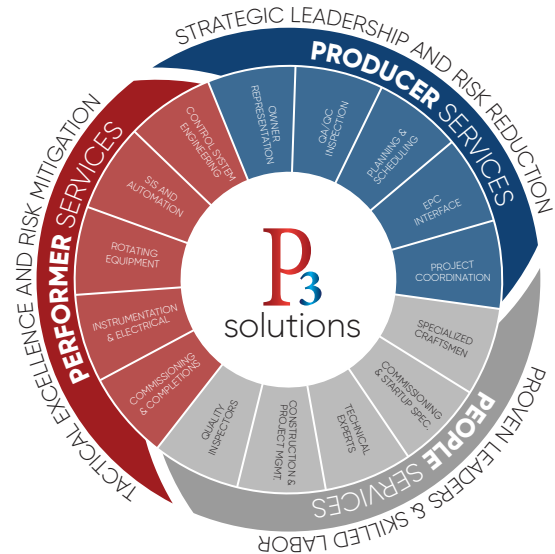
STRATEGIC LEADERSHIP AND RISK REDUCTION

PRODUCER SERVICES

OWNER REPRESENTATION

QA/QC INSPECTION

PLANNING & SCHEDULING

EPC INTERFACE

PROJECT COORDINATION

PROVEN LEADERS & SKILLED LABOR

PEOPLE SERVICES

SPECIALIZED CRAFTSMEN

COMMISSIONING & STARTUP SPEC.

TECHNICAL EXPERTS

CONSTRUCTION & PROJECT MGMT

QUALITY INSPECTORS

TACTICAL EXCELLENCE AND RISK MITIGATION

PERFORMER SERVICES

COMMISSIONING & COMPLETIONS

INSTRUMENTATION & ELECTRICAL

ROTATING EQUIPMENT

SIS AND AUTOMATION

CONTROL SYSTEM ENGINEERING

P3 solutions